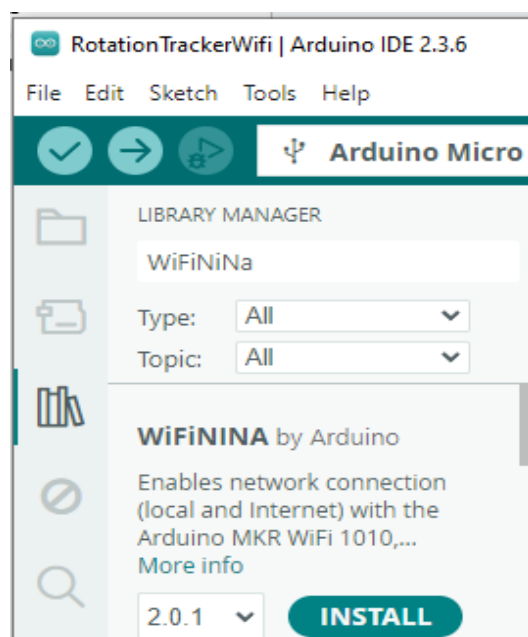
RotationTrackerWifi | Arduino IDE 2.3.6

File Edit Sketch Tools Help

Arduino Micro

LIBRARY MANAGER

WiFiNiNa

Type: All

Topic: All

WiFiNINA by Arduino

Enables network connection (local and Internet) with the Arduino MKR WiFi 1010,...

More info

2.0.1

INSTALL